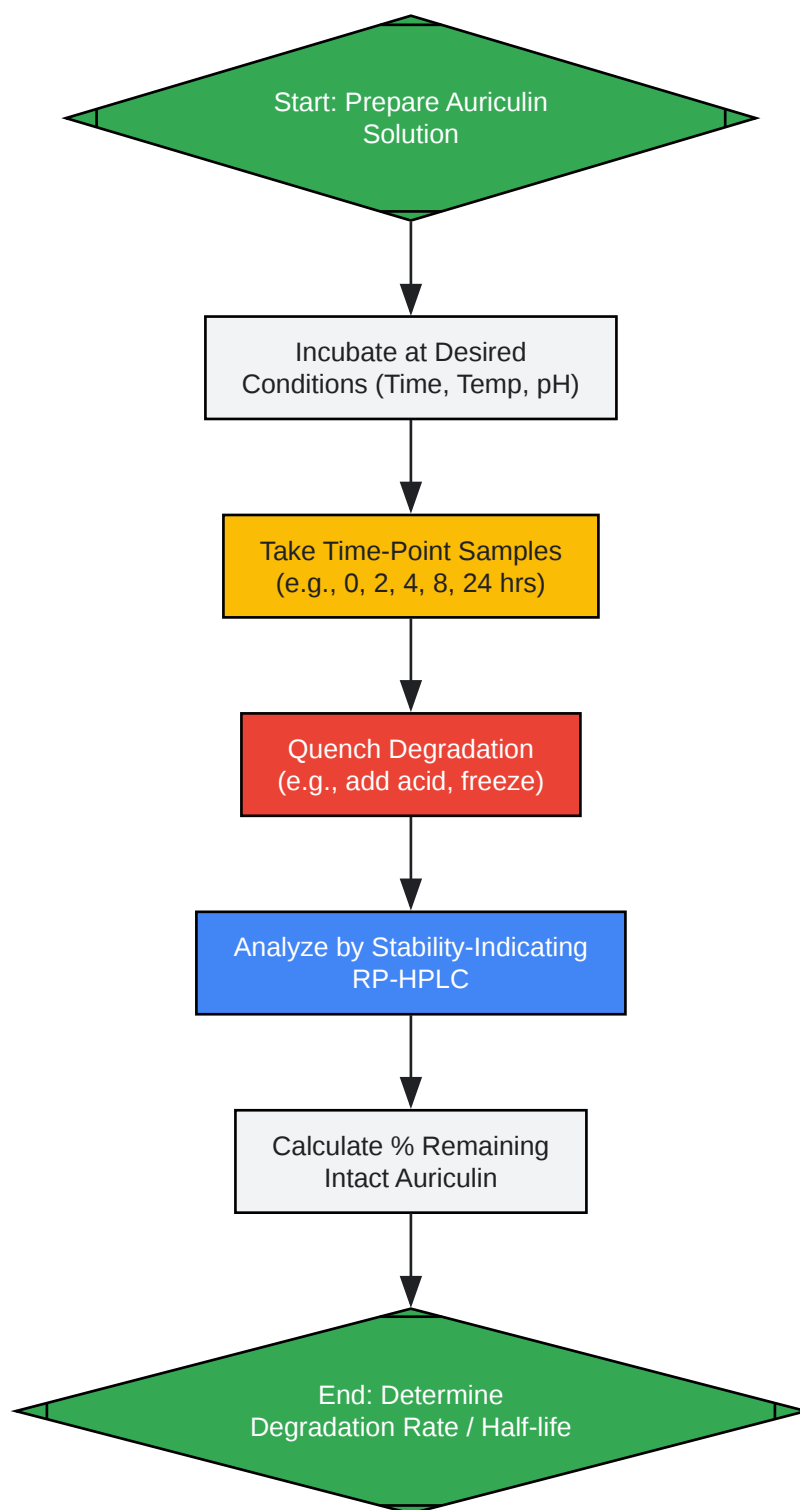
Start: Prepare Auriculin Solution

Incubate at Desired Conditions (Time, Temp, pH)

Take Time-Point Samples (e.g., 0, 2, 4, 8, 24 hrs)

Quench Degradation (e.g., add acid, freeze)

Analyze by Stability-Indicating RP-HPLC

Calculate % Remaining Intact Auriculin

End: Determine Degradation Rate / Half-life